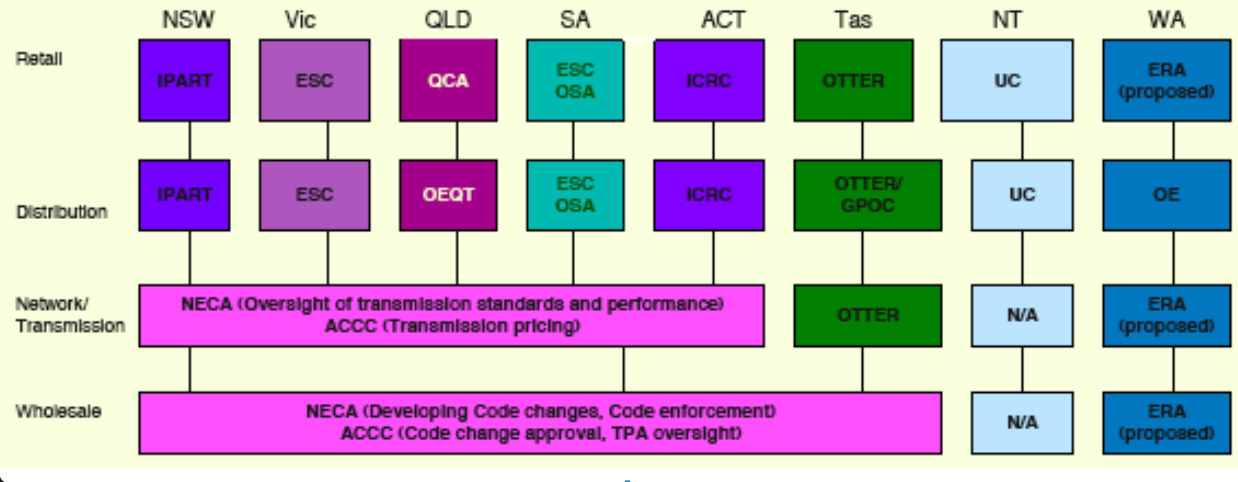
NSW Vic QLD SA ACT Tas NT WA

Retail

IPART ESC QCA ESC OSA ICRC OTTER UC ERA (proposed)

Distribution

IPART ESC OEQT ESC OSA ICRC OTTER/ GPOC UC OE

Network/ Transmission

NECA (Oversight of transmission standards and performance) ACCC (Transmission pricing)

OTTER N/A ERA (proposed)

Wholesale

NECA (Developing Code changes, Code enforcement) ACCC (Code change approval, TPA oversight)

N/A ERA (proposed)